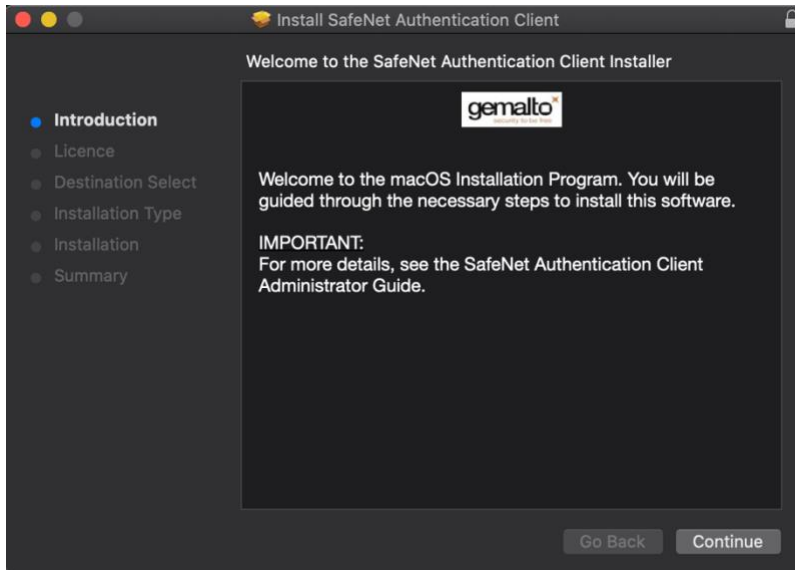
Install SafeNet Authentication Client

Welcome to the SafeNet Authentication Client Installer

Introduction
Licence
Destination Select
Installation Type
Installation
Summary

gemalto
security to be free

Welcome to the macOS Installation Program. You will be guided through the necessary steps to install this software.

IMPORTANT:
For more details, see the SafeNet Authentication Client Administrator Guide.

Go Back
Continue